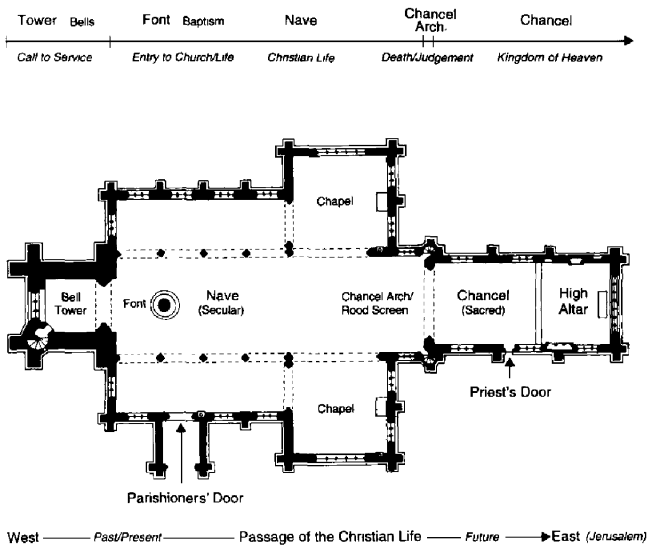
Tower Bells Font Baptism Nave Chancel Arch Chancel

Call to Service Entry to Church/Life Christian Life Death/Judgement Kingdom of Heaven

Chapel

Bell Tower

Font

Nave (Secular)

Chancel Arch/ Rood Screen

Chancel (Sacred)

High Altar

Chapel

Priest's Door

Parishioners' Door

West Past/Present Passage of the Christian Life Future East (Jerusalem)